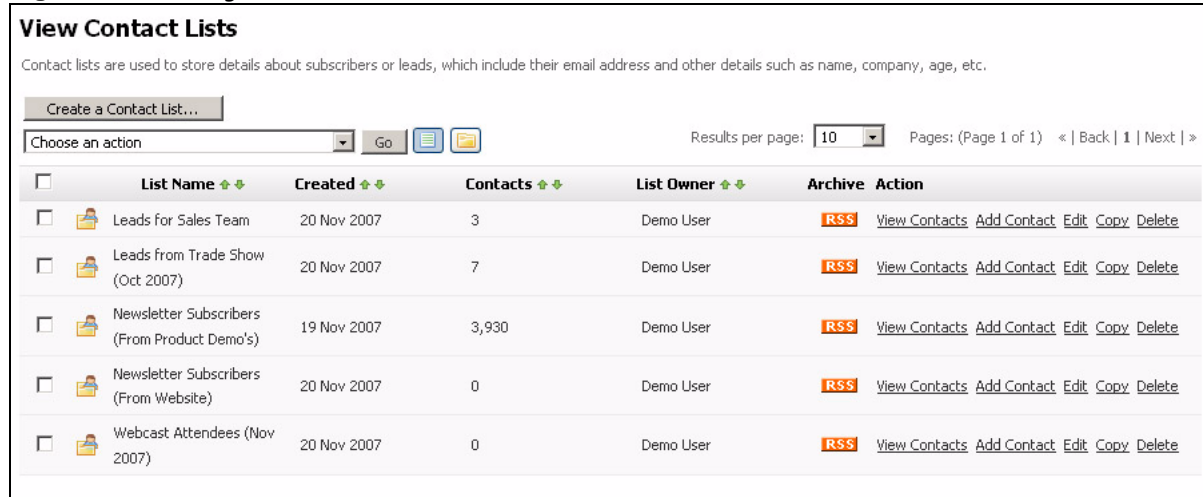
View Contact Lists

Contact lists are used to store details about subscribers or leads, which include their email address and other details such as name, company, age, etc.

Create a Contact List...

Choose an action Go

Results per page: 10 Pages: (Page 1 of 1) « | Back | 1 | Next | »

| | | List Name | Created | Contacts | List Owner | Archive | Action |
|---|---|---|---|---|---|---|---|
| | | Leads for Sales Team | 20 Nov 2007 | 3 | Demo User | RSS | View Contacts Add Contact Edit Copy Delete |
| | | Leads from Trade Show (Oct 2007) | 20 Nov 2007 | 7 | Demo User | RSS | View Contacts Add Contact Edit Copy Delete |
| | | Newsletter Subscribers (From Product Demo's) | 19 Nov 2007 | 3,930 | Demo User | RSS | View Contacts Add Contact Edit Copy Delete |
| | | Newsletter Subscribers (From Website) | 20 Nov 2007 | 0 | Demo User | RSS | View Contacts Add Contact Edit Copy Delete |
| | | Webcast Attendees (Nov 2007) | 20 Nov 2007 | 0 | Demo User | RSS | View Contacts Add Contact Edit Copy Delete |